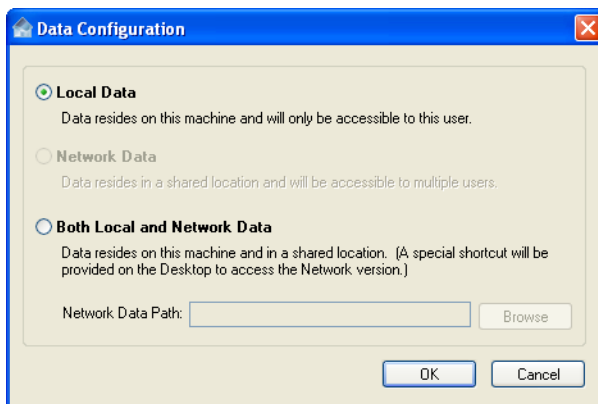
Data Configuration

Local Data
Data resides on this machine and will only be accessible to this user.

Network Data
Data resides in a shared location and will be accessible to multiple users.

Both Local and Network Data
Data resides on this machine and in a shared location. (A special shortcut will be provided on the Desktop to access the Network version.)

Network Data Path:

Browse

OK

Cancel